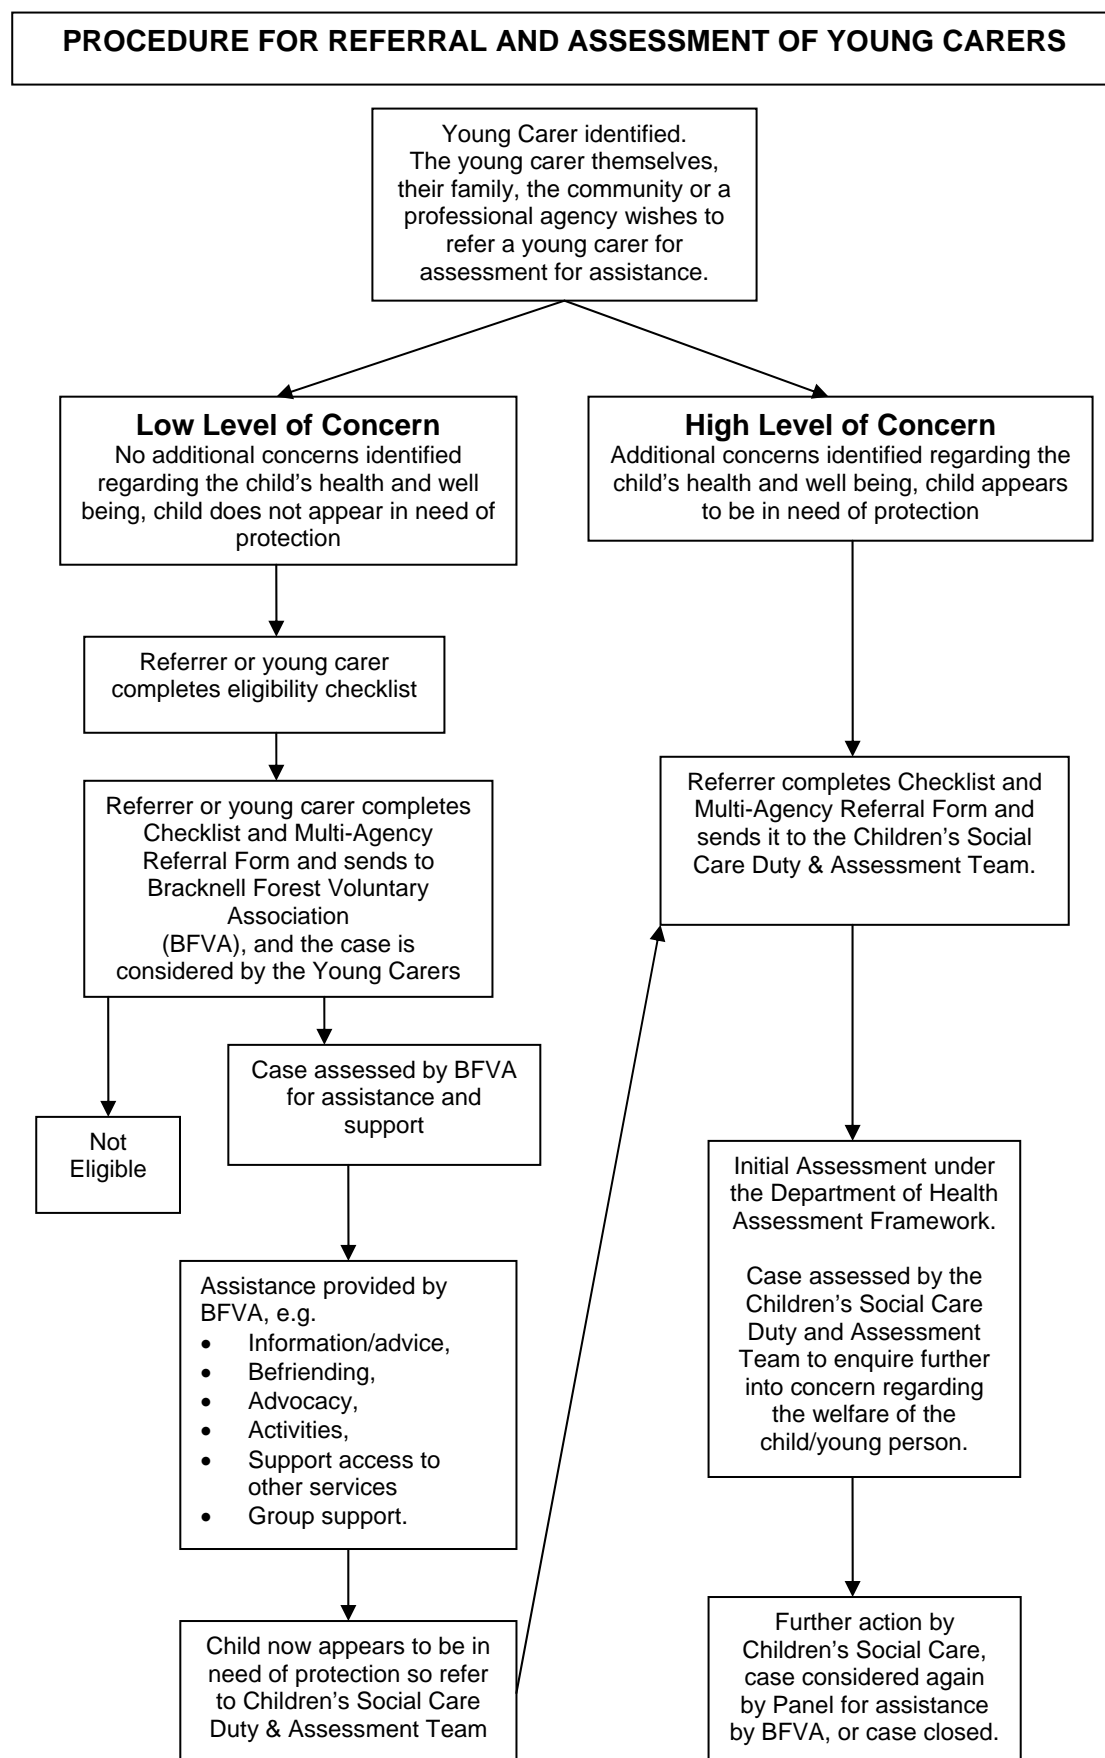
PROCEDURE FOR REFERRAL AND ASSESSMENT OF YOUNG CARERS

Young Carer identified. The young carer themselves, their family, the community or a professional agency wishes to refer a young carer for assessment for assistance.

Low Level of Concern
No additional concerns identified regarding the child's health and well being, child does not appear in need of protection

Referrer or young carer completes eligibility checklist

Referrer or young carer completes Checklist and Multi-Agency Referral Form and sends to Bracknell Forest Voluntary Association (BFVA), and the case is considered by the Young Carers

Not Eligible

Case assessed by BFVA for assistance and support

Assistance provided by BFVA, e.g.
• Information/advice,
• Befriending,
• Advocacy,
• Activities,
• Support access to other services
• Group support.

Child now appears to be in need of protection so refer to Children's Social Care Duty & Assessment Team

High Level of Concern
Additional concerns identified regarding the child's health and well being, child appears to be in need of protection

Referrer completes Checklist and Multi-Agency Referral Form and sends it to the Children's Social Care Duty & Assessment Team.

Initial Assessment under the Department of Health Assessment Framework.

Case assessed by the Children's Social Care Duty and Assessment Team to enquire further into concern regarding the welfare of the child/young person.

Further action by Children's Social Care, case considered again by Panel for assistance by BFVA, or case closed.